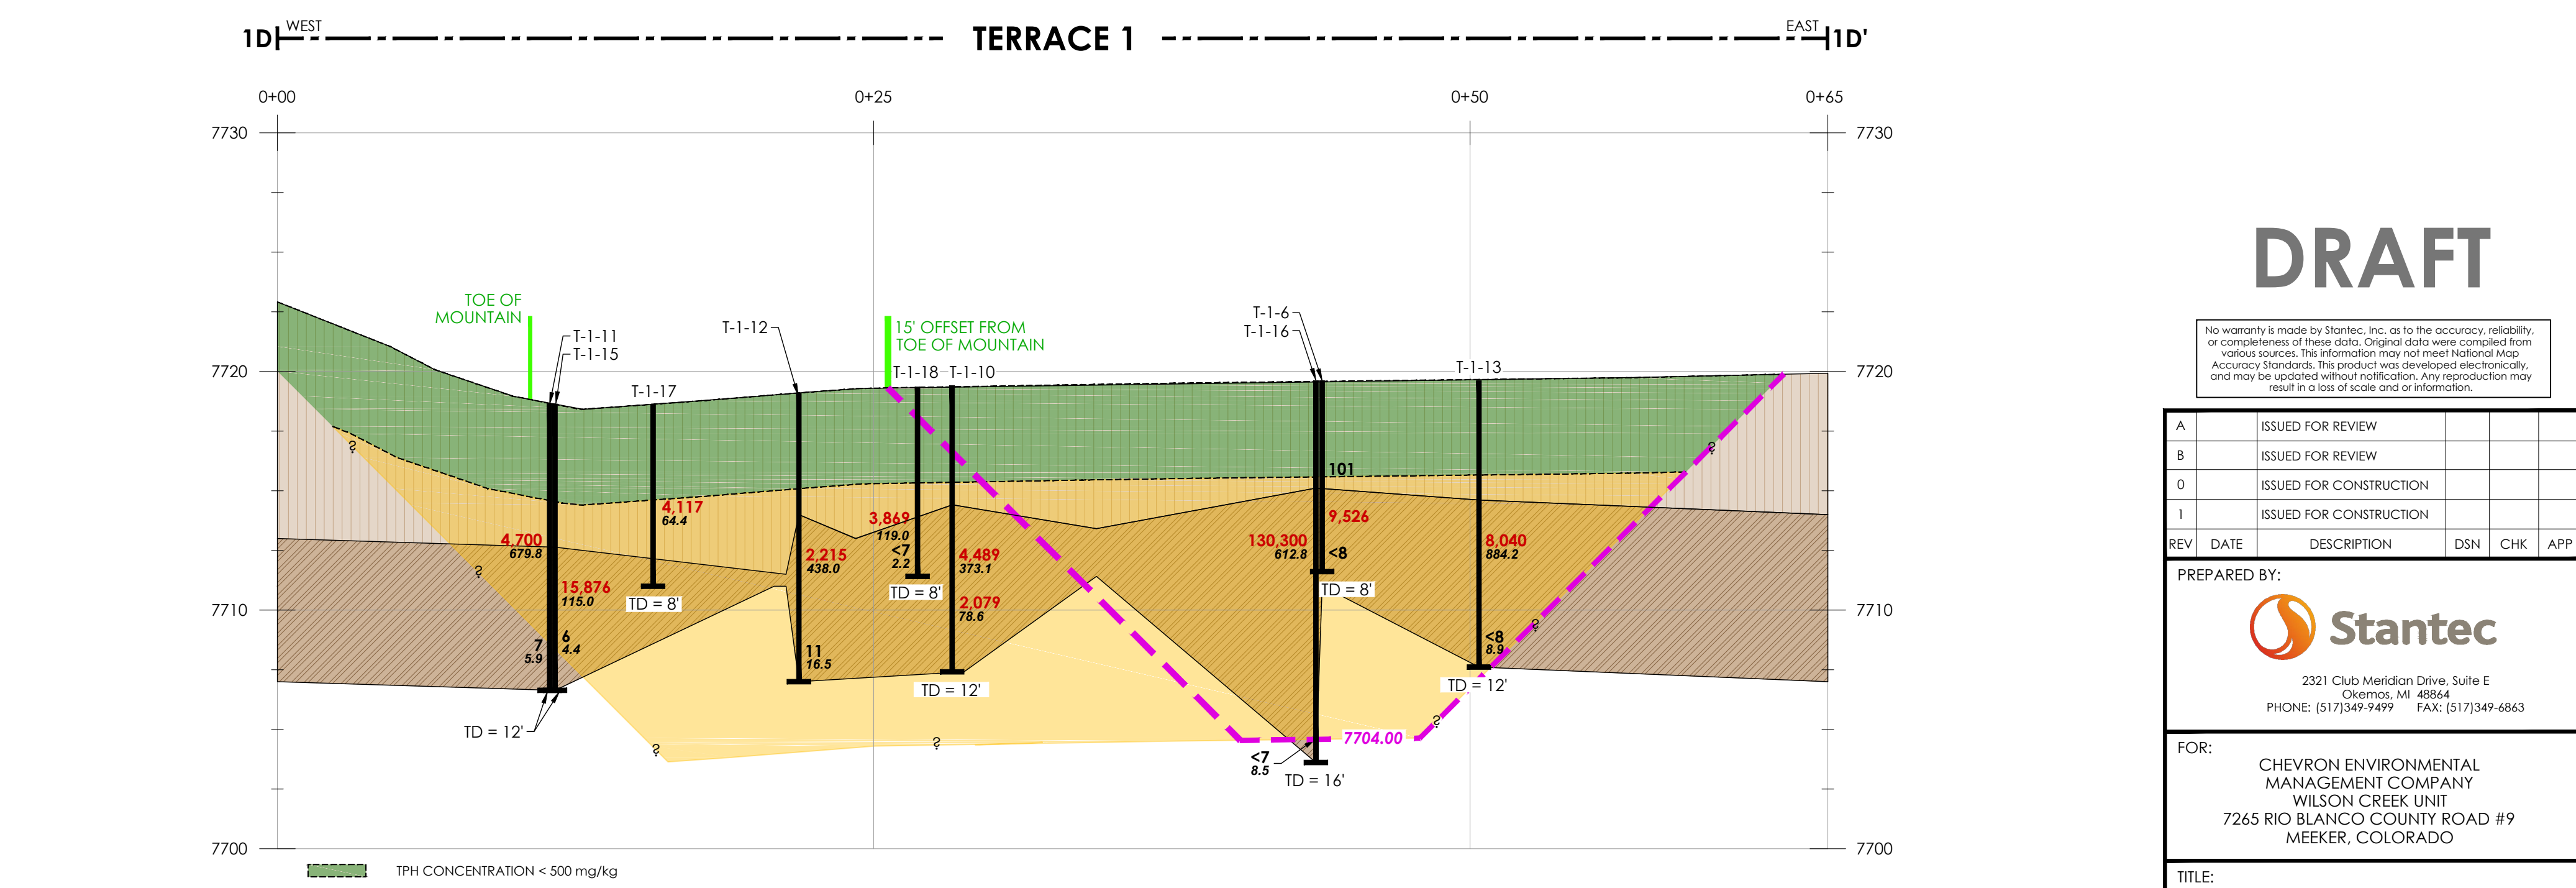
1D WEST TERRACE 1 EAST 1D'

0+00 0+25 0+50 0+65

7730 7730

7720 7720

7710 7710

7700 7700

TOE OF MOUNTAIN

T-1-11
T-1-15

T-1-17

T-1-12

15' OFFSET FROM TOE OF MOUNTAIN

T-1-18 T-1-10

T-1-6
T-1-16

T-1-13

?

101

4,117
64.4

3,869
119.0

9,526

4,700
679.8

2,215
438.0

<7
2.2

4,489
373.1

130,300
612.8

<8

8,040
884.2

15,876
115.0

TD = 8'

TD = 8'

2,079
78.6

TD = 8'

?

7
5.9

6
4.4

11
16.5

<8
8.9

?

TD = 12'

TD = 12'

TD = 12'

?

TD = 12'

?

?

7704.00

<7
8.5

TD = 16'

TPH CONCENTRATION < 500 mg/kg

DRAFT

No warranty is made by Stantec, Inc. as to the accuracy, reliability, or completeness of these data. Original data were compiled from various sources. This information may not meet National Map Accuracy Standards. This product was developed electronically, and may be updated without notification. Any reproduction may result in a loss of scale and or information.

| A | | ISSUED FOR REVIEW | | | |
|---|---|---|---|---|---|
| B | | ISSUED FOR REVIEW | | | |
| 0 | | ISSUED FOR CONSTRUCTION | | | |
| 1 | | ISSUED FOR CONSTRUCTION | | | |
| REV | DATE | DESCRIPTION | DSN | CHK | APP |

PREPARED BY:

Stantec

2321 Club Meridian Drive, Suite E
Okemos, MI 48864
PHONE: (517)349-9499 FAX: (517)349-6863

FOR:

CHEVRON ENVIRONMENTAL MANAGEMENT COMPANY
WILSON CREEK UNIT
7265 RIO BLANCO COUNTY ROAD #9
MEEKER, COLORADO

TITLE: